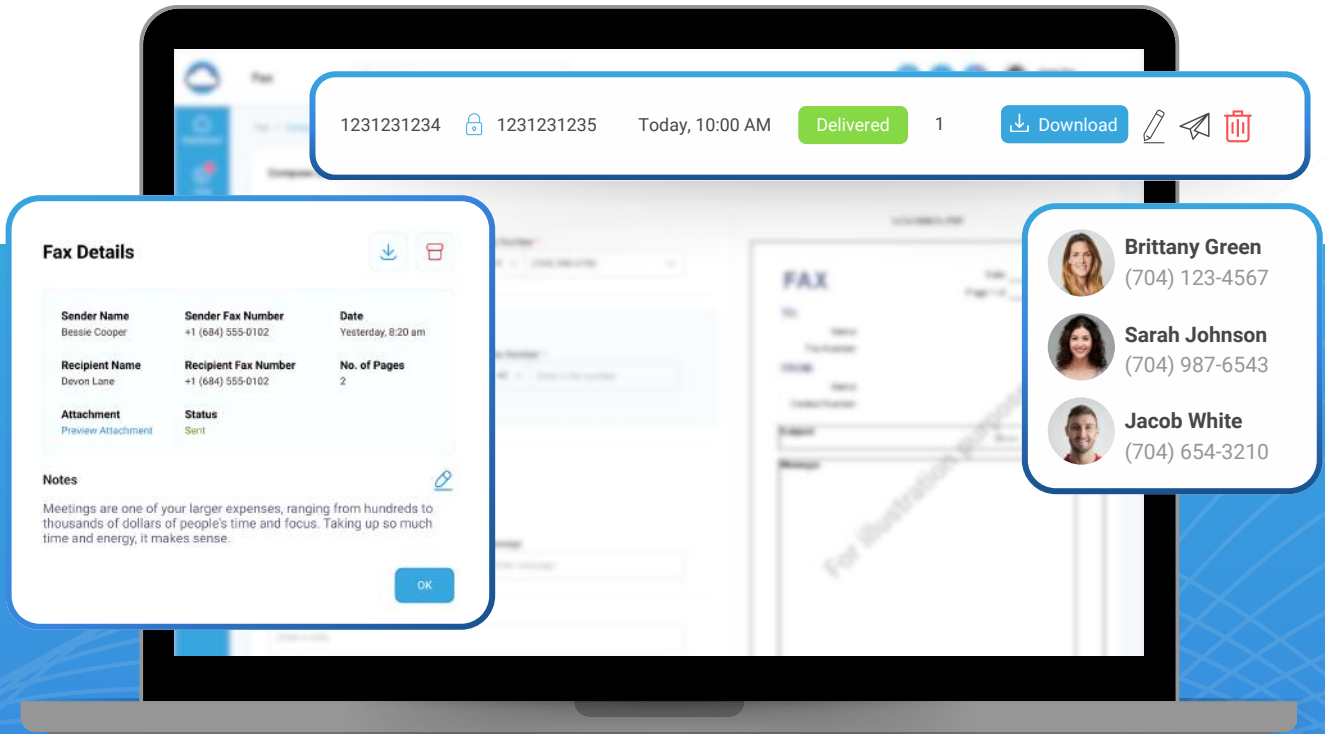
1231231234 1231231235 Today, 10:00 AM Delivered 1 Download

Fax Details

| Sender Name | Sender Fax Number | Date |
|---|---|---|
| Bessie Cooper | +1 (684) 555-0102 | Yesterday, 8:20 am |
| Recipient Name | Recipient Fax Number | No. of Pages |
| Devon Lane | +1 (684) 555-0102 | 2 |
| Attachment | Status | |
| Preview Attachment | Sent | |

Notes

Meetings are one of your larger expenses, ranging from hundreds to thousands of dollars of people's time and focus. Taking up so much time and energy, it makes sense.

OK

Fax

FAX

For illustration purposes

Brittany Green
(704) 123-4567

Sarah Johnson
(704) 987-6543

Jacob White
(704) 654-3210